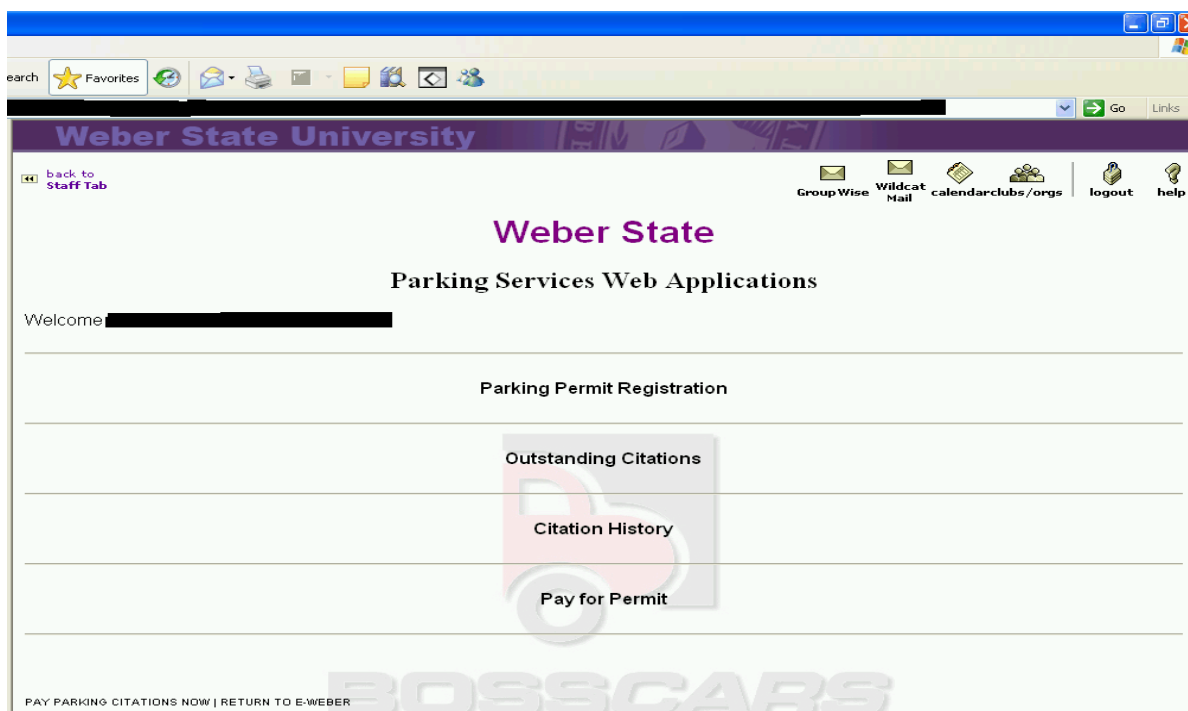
earch Favorites

Go Links

Weber State University

back to Staff Tab

GroupWise Wildcat Mail calendar clubs/orgs logout help

Weber State

Parking Services Web Applications

Welcome

Parking Permit Registration

Outstanding Citations

Citation History

Pay for Permit

PAY PARKING CITATIONS NOW | RETURN TO E-WEBER

BOSSCARS